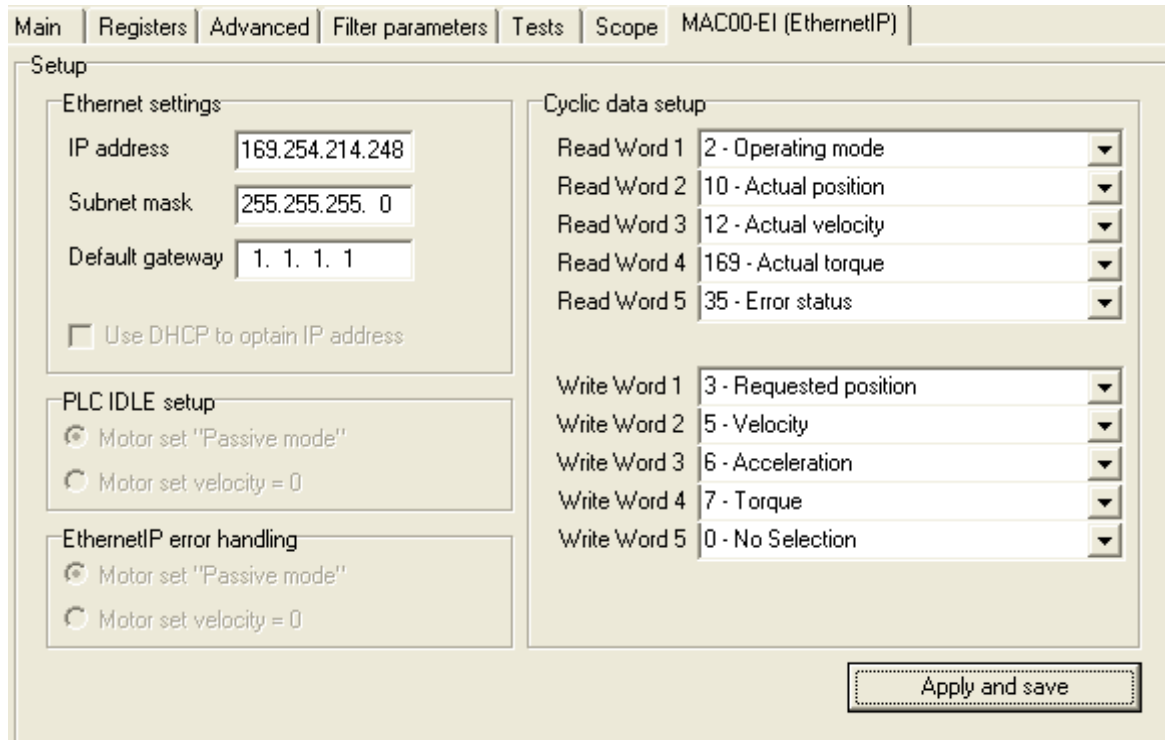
Main | Registers | Advanced | Filter parameters | Tests | Scope | MAC00-EI (EthernetIP)

Setup

Ethernet settings

IP address 169.254.214.248

Subnet mask 255.255.255. 0

Default gateway 1. 1. 1. 1

Use DHCP to optain IP address

PLC IDLE setup

Motor set "Passive mode"

Motor set velocity = 0

EthernetIP error handling

Motor set "Passive mode"

Motor set velocity = 0

Cyclic data setup

Read Word 1 2 - Operating mode

Read Word 2 10 - Actual position

Read Word 3 12 - Actual velocity

Read Word 4 169 - Actual torque

Read Word 5 35 - Error status

Write Word 1 3 - Requested position

Write Word 2 5 - Velocity

Write Word 3 6 - Acceleration

Write Word 4 7 - Torque

Write Word 5 0 - No Selection

Apply and save